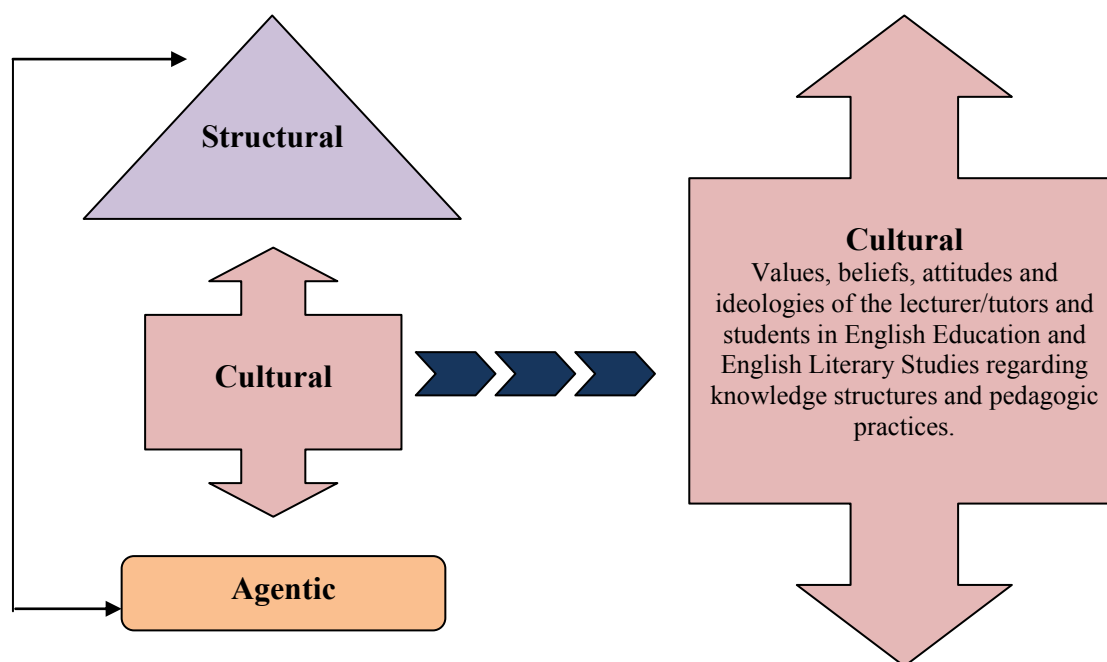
Structural

Cultural

Agentic

Cultural
Values, beliefs, attitudes and ideologies of the lecturer/tutors and students in English Education and English Literary Studies regarding knowledge structures and pedagogic practices.